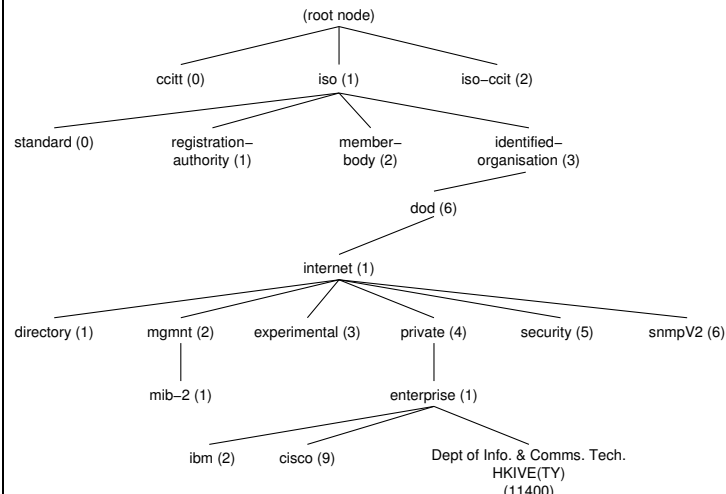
(root node)

ccitt (0)

iso (1)

iso−ccit (2)

standard (0)

registration−authority (1)

member−body (2)

identified−organisation (3)

dod (6)

internet (1)

directory (1)

mgmnt (2)

experimental (3)

private (4)

security (5)

snmpV2 (6)

mib−2 (1)

enterprise (1)

ibm (2)

cisco (9)

Dept of Info. & Comms. Tech. HKIVE(TY) (11400)